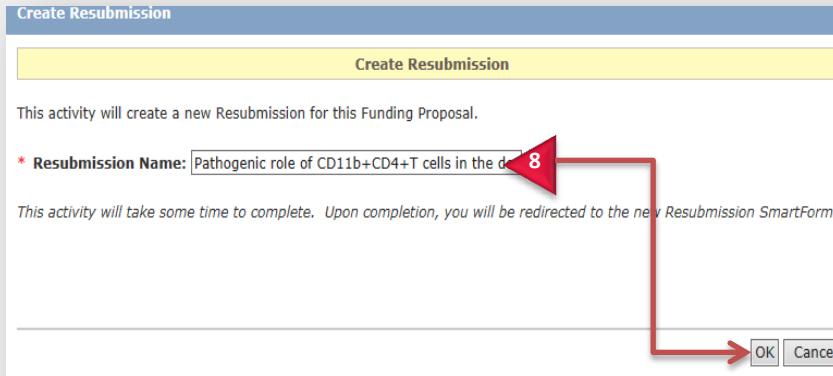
Create Resubmission

Create Resubmission

This activity will create a new Resubmission for this Funding Proposal.

* Resubmission Name: Pathogenic role of CD11b+CD4+T cells in the de

8

This activity will take some time to complete. Upon completion, you will be redirected to the new Resubmission SmartForm

OK Cance